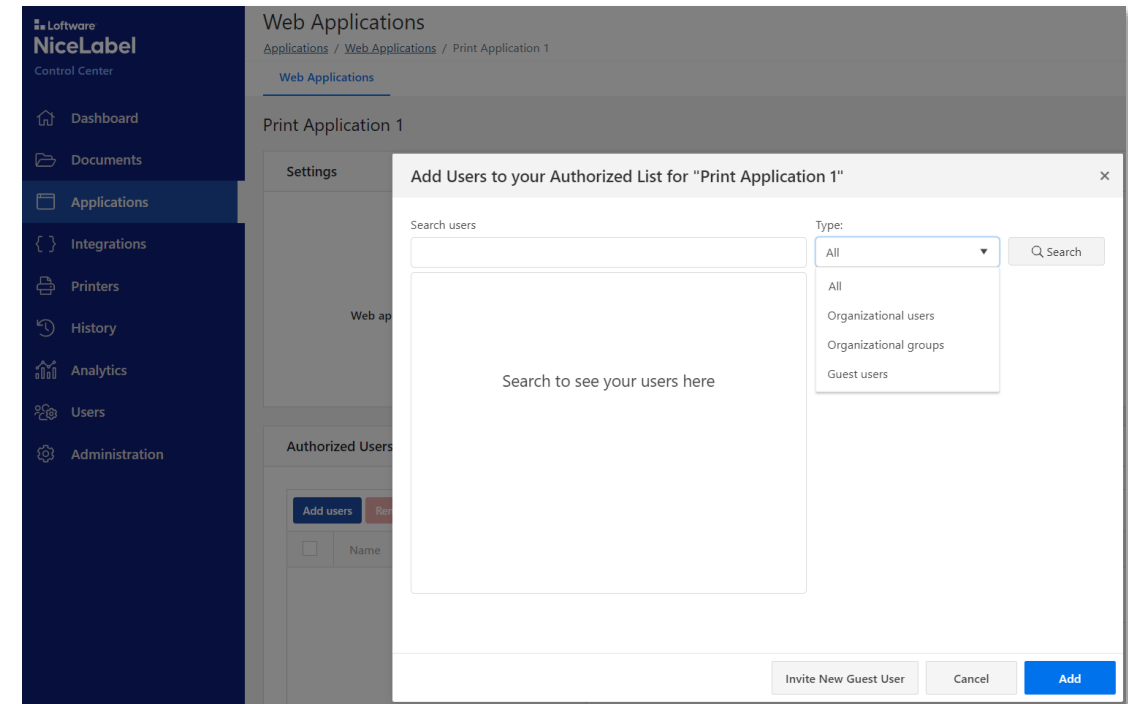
Loftware
NiceLabel
Control Center

Dashboard
Documents
Applications
Integrations
Printers
History
Analytics
Users
Administration

Web Applications
Applications / Web Applications / Print Application 1

Web Applications

Print Application 1

Settings

Web ap

Authorized Users

Add users
Re

Name

Add Users to your Authorized List for "Print Application 1"

×

Search users

Type:

All

Search

All
Organizational users
Organizational groups
Guest users

Search to see your users here

Invite New Guest User
Cancel
Add